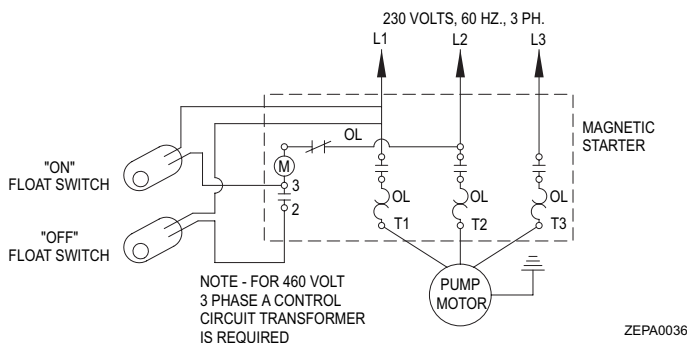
230 VOLTS, 60 HZ., 3 PH.

L1 L2 L3

MAGNETIC STARTER

OL

M

3

2

OL OL OL

T1 T2 T3

"ON" FLOAT SWITCH

"OFF" FLOAT SWITCH

NOTE - FOR 460 VOLT 3 PHASE A CONTROL CIRCUIT TRANSFORMER IS REQUIRED

PUMP MOTOR

ZEPA0036